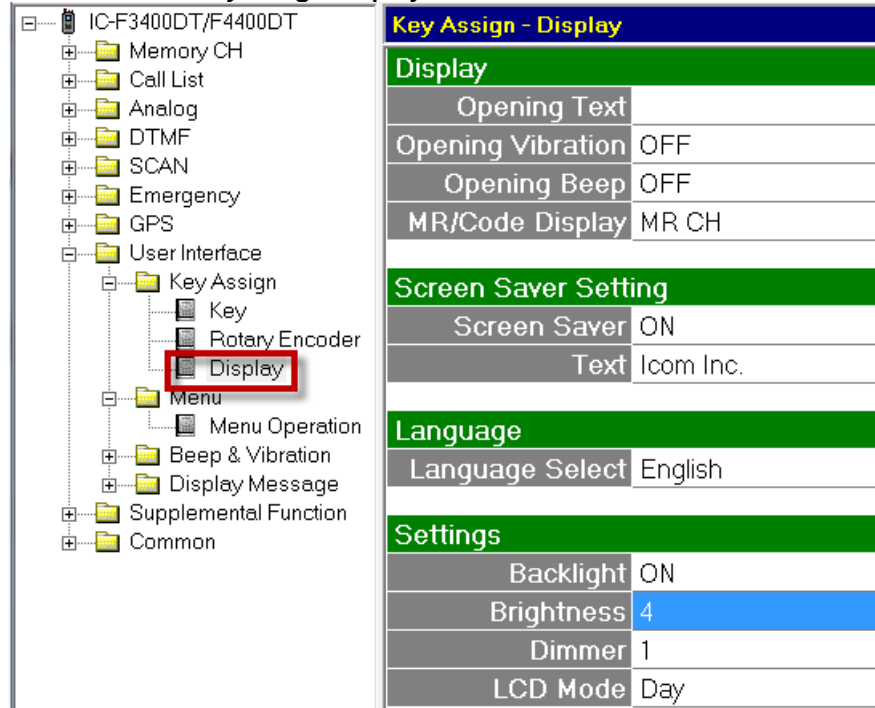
IC-F3400DT/F4400DT
Memory CH
Call List
Analog
DTMF
SCAN
Emergency
GPS
User Interface
Key Assign
Key
Rotary Encoder
Display
Menu
Menu Operation
Beep & Vibration
Display Message
Supplemental Function
Common

Key Assign - Display

| Display | |
|---|---|
| Opening Text | |
| Opening Vibration | OFF |
| Opening Beep | OFF |
| MR/Code Display | MR CH |

| Screen Saver Setting | |
|---|---|
| Screen Saver | ON |
| Text | Icom Inc. |

| Language | |
|---|---|
| Language Select | English |

| Settings | |
|---|---|
| Backlight | ON |
| Brightness | 4 |
| Dimmer | 1 |
| LCD Mode | Day |